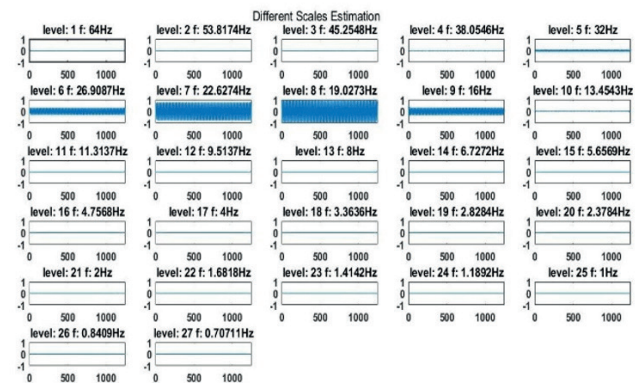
Different Scales Estimation

level: 1 f: 64Hz
1
0
-1
0 500 1000

level: 2 f: 53.8174Hz
1
0
-1
0 500 1000

level: 3 f: 45.2548Hz
1
0
-1
0 500 1000

level: 4 f: 38.0546Hz
1
0
-1
0 500 1000

level: 5 f: 32Hz
1
0
-1
0 500 1000

level: 6 f: 26.9087Hz
1
0
-1
0 500 1000

level: 7 f: 22.6274Hz
1
0
-1
0 500 1000

level: 8 f: 19.0273Hz
1
0
-1
0 500 1000

level: 9 f: 16Hz
1
0
-1
0 500 1000

level: 10 f: 13.4543Hz
1
0
-1
0 500 1000

level: 11 f: 11.3137Hz
1
0
-1
0 500 1000

level: 12 f: 9.5137Hz
1
0
-1
0 500 1000

level: 13 f: 8Hz
1
0
-1
0 500 1000

level: 14 f: 6.7272Hz
1
0
-1
0 500 1000

level: 15 f: 5.6569Hz
1
0
-1
0 500 1000

level: 16 f: 4.7568Hz
1
0
-1
0 500 1000

level: 17 f: 4Hz
1
0
-1
0 500 1000

level: 18 f: 3.3636Hz
1
0
-1
0 500 1000

level: 19 f: 2.8284Hz
1
0
-1
0 500 1000

level: 20 f: 2.3784Hz
1
0
-1
0 500 1000

level: 21 f: 2Hz
1
0
-1
0 500 1000

level: 22 f: 1.6818Hz
1
0
-1
0 500 1000

level: 23 f: 1.4142Hz
1
0
-1
0 500 1000

level: 24 f: 1.1892Hz
1
0
-1
0 500 1000

level: 25 f: 1Hz
1
0
-1
0 500 1000

level: 26 f: 0.8409Hz
1
0
-1
0 500 1000

level: 27 f: 0.70711Hz
1
0
-1
0 500 1000